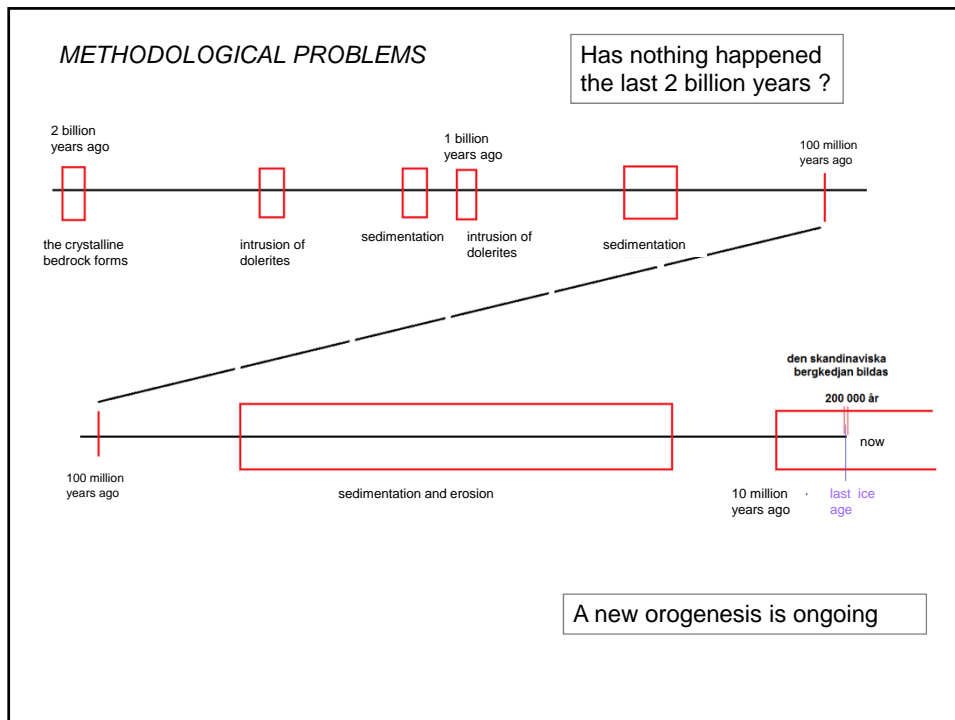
METHODOLOGICAL PROBLEMS

Has nothing happened the last 2 billion years ?

2 billion years ago

1 billion years ago

100 million years ago

the crystalline bedrock forms

intrusion of dolerites

sedimentation

intrusion of dolerites

sedimentation

den skandinaviska bergkedjan bildas

200 000 år

now

100 million years ago

sedimentation and erosion

10 million years ago

last ice age

A new orogenesis is ongoing